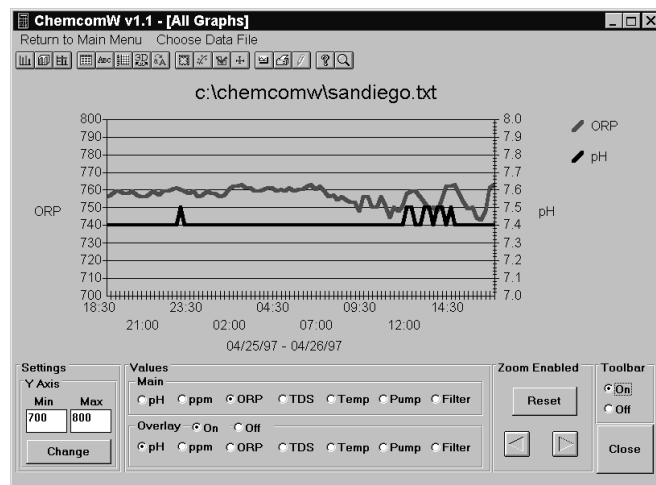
ChemcomW v1.1 - [All Graphs]

Return to Main Menu   Choose Data File

c:\chemcomw\sandiego.txt

ORP

800
790
780
770
760
750
740
730
720
710
700

pH

8.0
7.9
7.8
7.7
7.6
7.5
7.4
7.3
7.2
7.1
7.0

ORP
pH

18:30   23:30   04:30   09:30   14:30
21:00   02:00   07:00   12:00
04/25/97 - 04/26/97

Settings
Y Axis
Min   Max
700   800
Change

Values
Main
pH   ppm   ORP   TDS   Temp   Pump   Filter
Overlay   On   Off
pH   ppm   ORP   TDS   Temp   Pump   Filter

Zoom Enabled
Reset

Toolbar
On
Off
Close